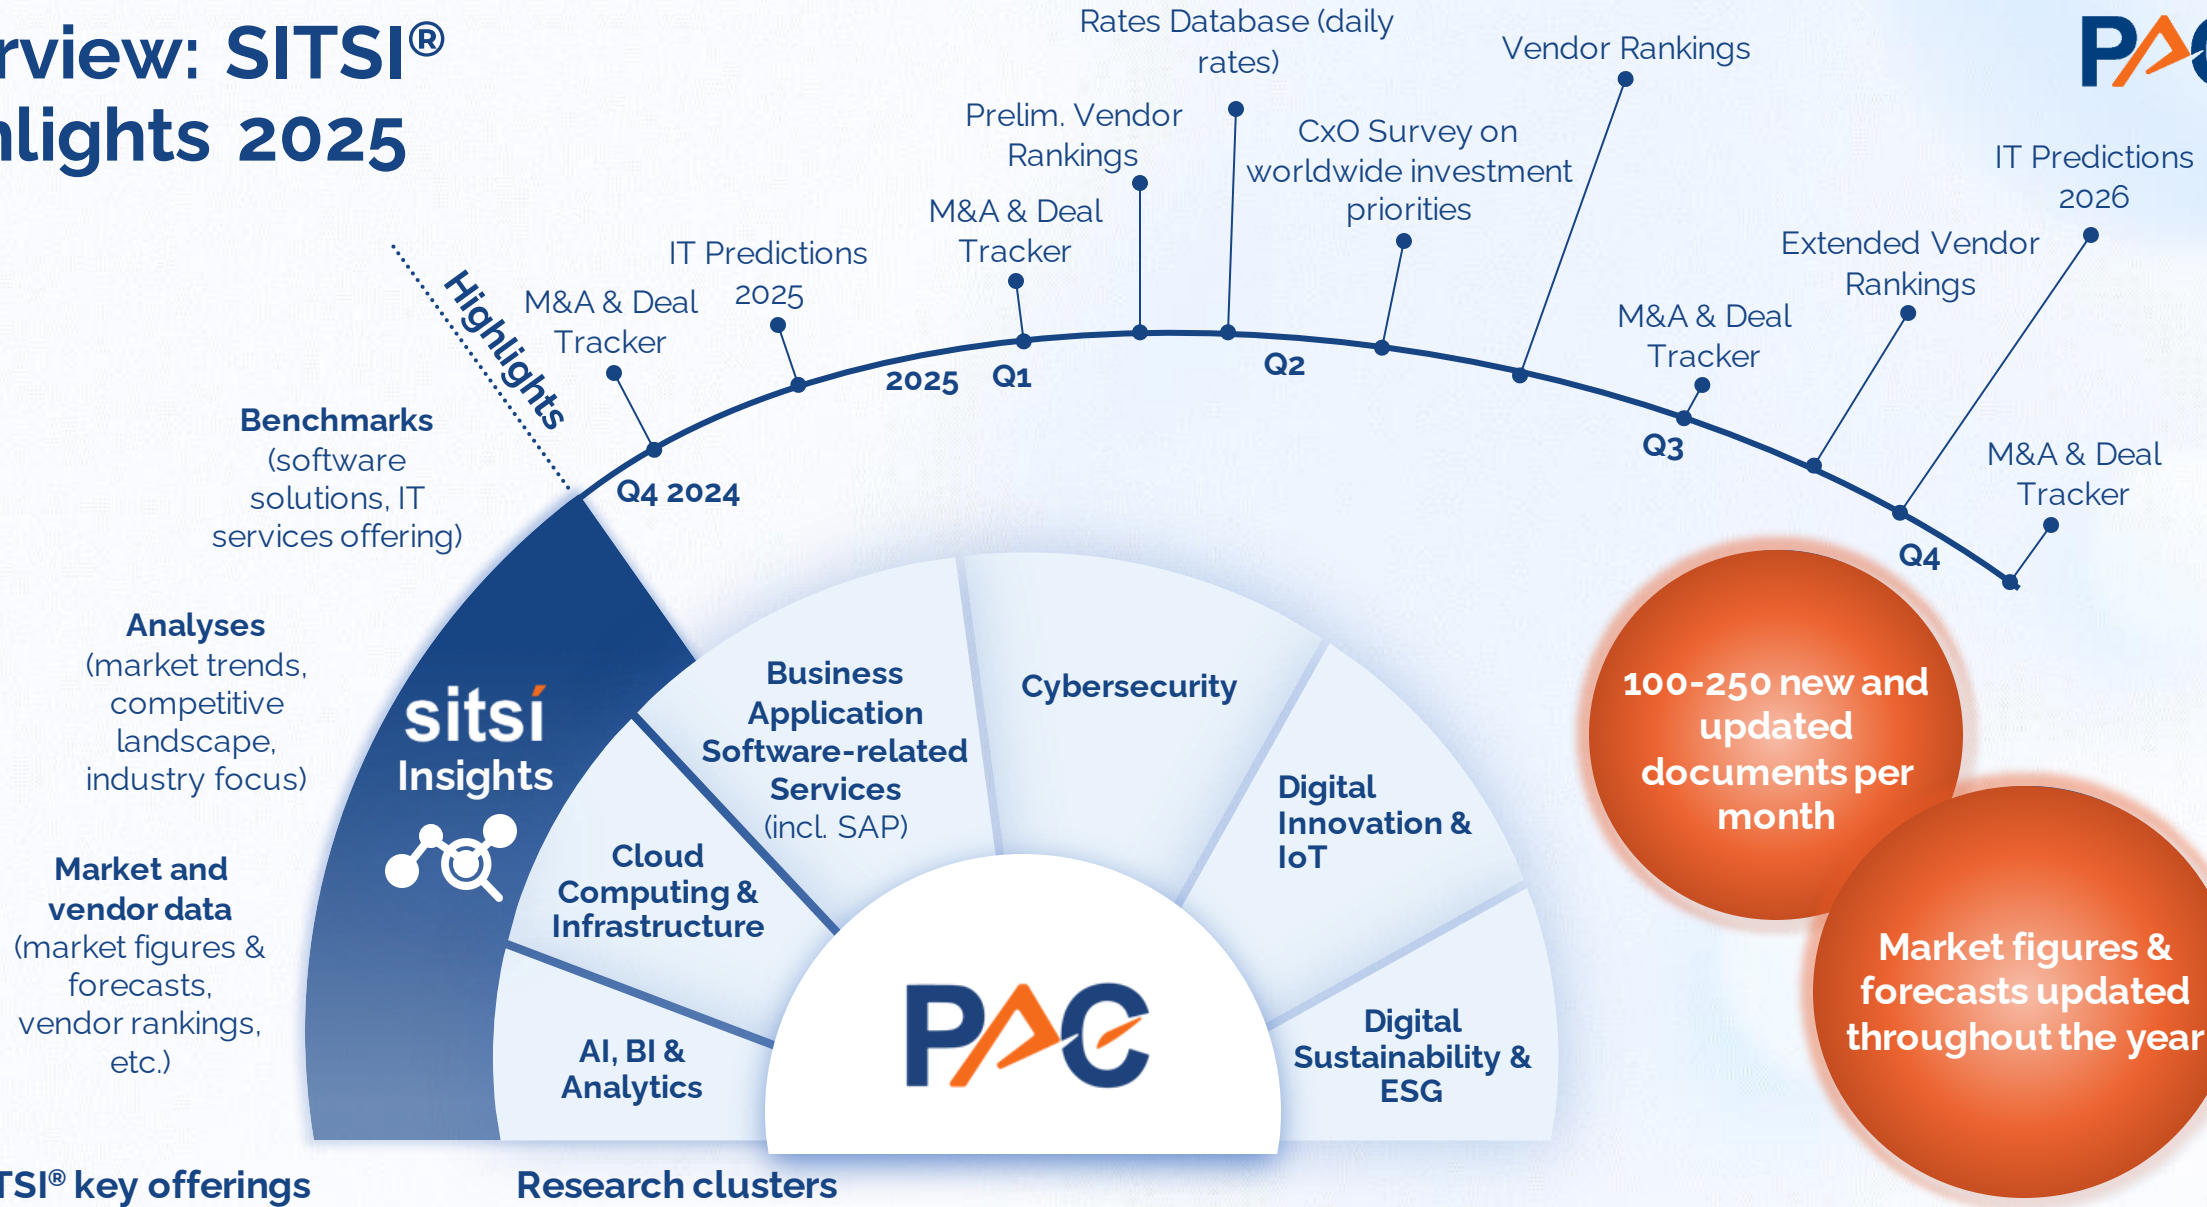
rview: SITSI®
nlights 2025

PAC

Highlights

Rates Database (daily rates)

Vendor Rankings

Prelim. Vendor Rankings

CxO Survey on worldwide investment priorities

IT Predictions 2026

M&A & Deal Tracker

IT Predictions 2025

M&A & Deal Tracker

Extended Vendor Rankings

M&A & Deal Tracker

M&A & Deal Tracker

2025 Q1

Q2

Q3

Q4

Q4 2024

**Benchmarks** (software solutions, IT services offering)

**Analyses** (market trends, competitive landscape, industry focus)

**Market and vendor data** (market figures & forecasts, vendor rankings, etc.)

sitsi Insights

Business Application Software-related Services (incl. SAP)

Cybersecurity

Digital Innovation & IoT

Cloud Computing & Infrastructure

AI, BI & Analytics

Digital Sustainability & ESG

PAC

100-250 new and updated documents per month

Market figures & forecasts updated throughout the year

TSI® key offerings

Research clusters